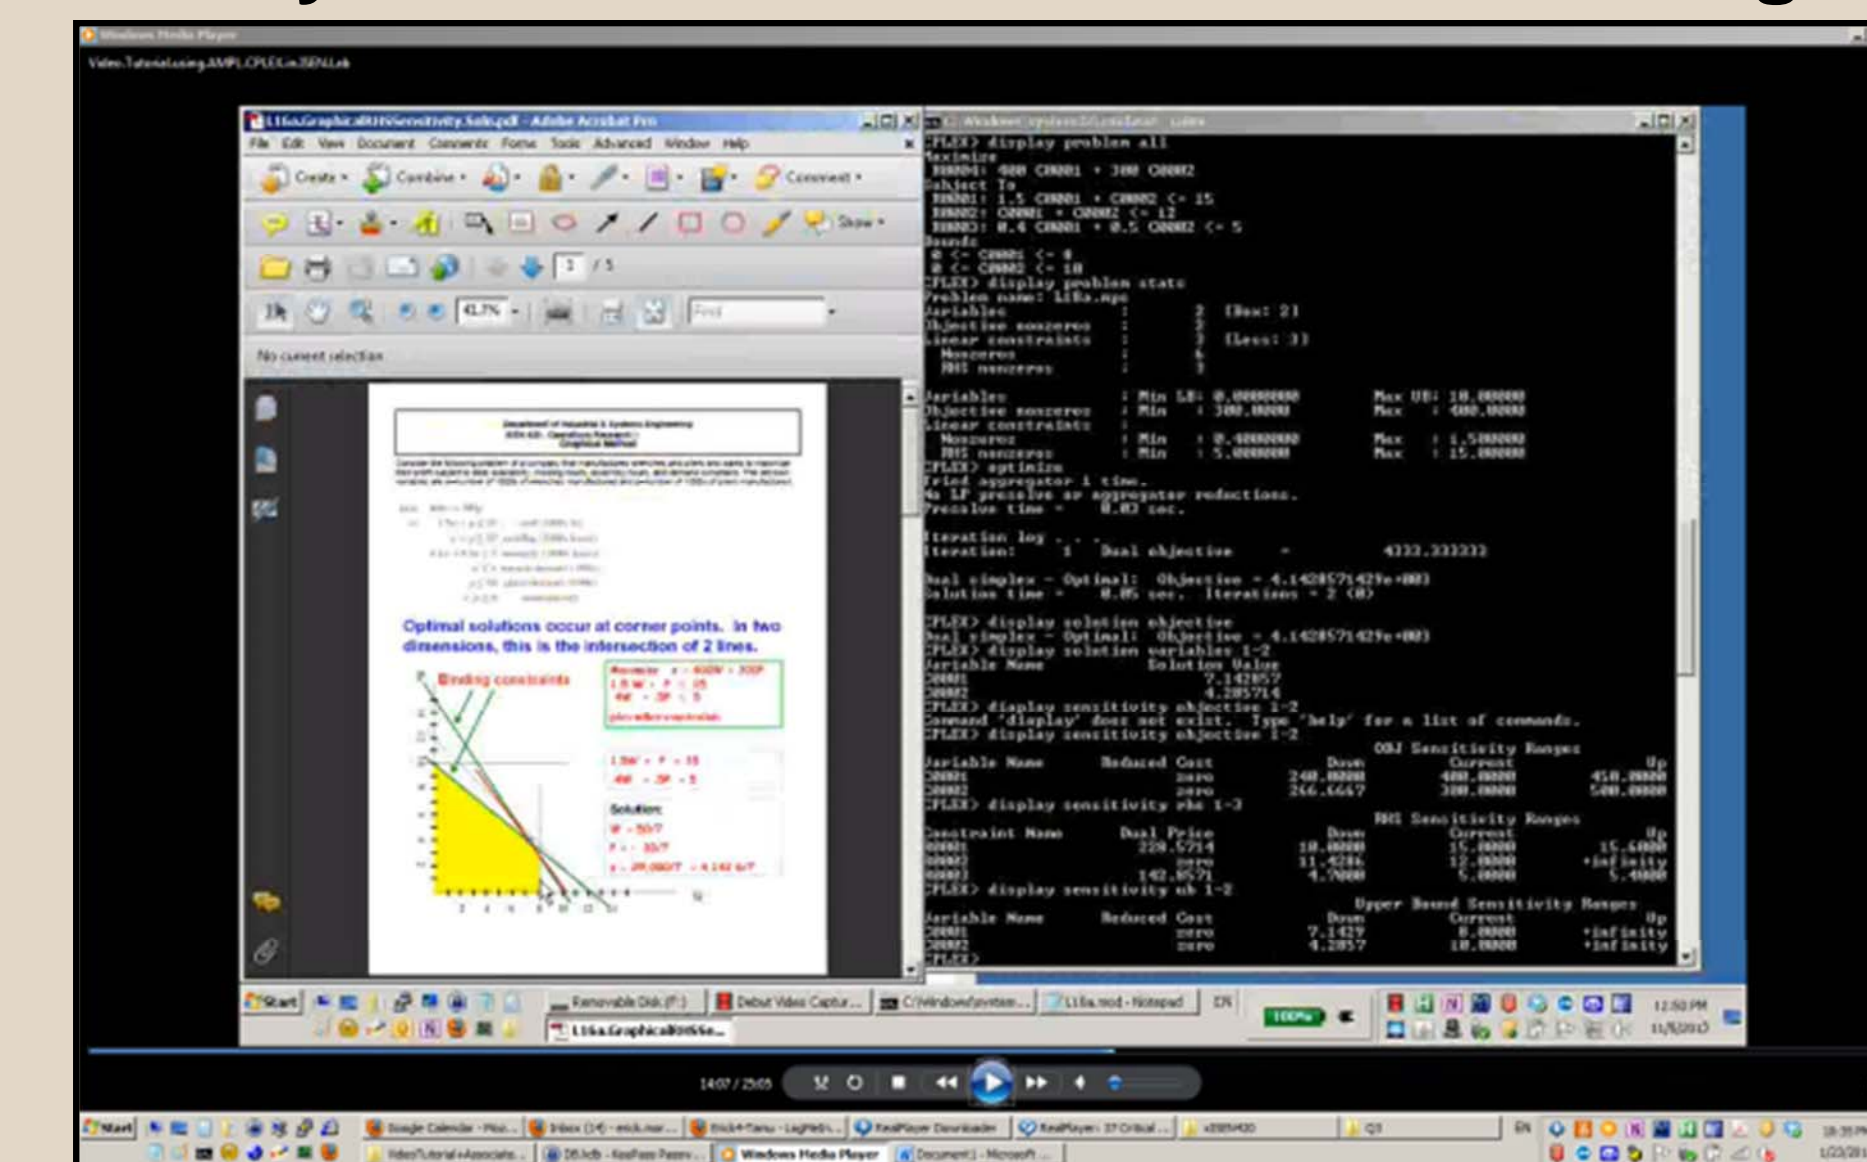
Windows Media Player

Video.Tutorial.using.AMPL.CPLEX.in.ISEN.Lab

L16a.GraphicalRHSSensitivity.Soln.pdf - Adobe Acrobat Pro

File Edit View Document Comments Forms Tools Advanced Window Help

Create Combine Comment Show

1 / 5

41.7%

Find

No current selection

Optimal solutions occur at corner points. In two dimensions, this is the intersection of 2 lines.

Binding constraints

Solution:

CPLEX> display problem all
Maximize
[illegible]: 400 CHAIR1 + 300 CHAIR2
Subject To
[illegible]: 1.5 CHAIR1 + CHAIR2 <= 15
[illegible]: CHAIR1 + CHAIR2 <= 12
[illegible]: 0.4 CHAIR1 + 0.5 CHAIR2 <= 5
Bounds
0 <= CHAIR1 <= 8
0 <= CHAIR2 <= 10
CPLEX> display problem stats
Problem name: L16a.mps
Variables : 2 [Box: 2]
Objective nonzeros : 2
Linear constraints : 3 [Less: 3]
Nonzeros : 6
RHS nonzeros : 3

Variables : Min LB: 0.00000000 Max UB: 10.000000
Objective nonzeros : Min : 300.0000 Max : 400.0000
Linear constraints :
Nonzeros : Min : 0.40000000 Max : 1.500000
RHS nonzeros : Min : 5.000000 Max : 15.00000
CPLEX> optimize
Tried aggregator 1 time.
No LP presolve or aggregator reductions.
Presolve time = 0.02 sec.

Iteration log . . .
Iteration: 1 Dual objective = 4333.333333

Dual simplex - Optimal: Objective = 4.1428571429e+003
Solution time = 0.05 sec. Iterations = 2 (0)

CPLEX> display solution objective
Dual simplex - Optimal: Objective = 4.1428571429e+003
CPLEX> display solution variables 1-2
Variable Name Solution Value
CHAIR1 7.142857
CHAIR2 4.285714
CPLEX> display sensitivity objective 1-2
Command 'display' does not exist. Type 'help' for a list of commands.
CPLEX> display sensitivity objective 1-2
OBJ Sensitivity Ranges
Variable Name Reduced Cost Down Current Up
CHAIR1 zero 240.0000 400.0000 450.0000
CHAIR2 zero 266.6667 300.0000 500.0000
CPLEX> display sensitivity rhs 1-3
RHS Sensitivity Ranges
Constraint Name Dual Price Down Current Up
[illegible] 228.5714 10.0000 15.0000 15.6000
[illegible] zero 11.4286 12.0000 +infinity
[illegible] 142.8571 4.7000 5.0000 5.4000
CPLEX> display sensitivity ub 1-2
Upper Bound Sensitivity Ranges
Variable Name Reduced Cost Down Current Up
CHAIR1 zero 7.1429 8.0000 +infinity
CHAIR2 zero 4.2857 10.0000 +infinity
CPLEX>

Start Removable Disk (F:) Debut Video Captur... C:\Windows\system... L16a.mod - Notepad EN
L16a.GraphicalRHSSe...
12:50 PM

14:07 / 25:05

Start Google Calendar - Moz... Inbox (14) - erick.mar... Erick+Tanu - LogMeIn... RealPlayer Downloader RealPlayer: 37 Critical ... Q3
VideoTutorial+Associate... DB.kdb - KeePass Passw... Windows Media Player Document1 - Microsoft ...
EN